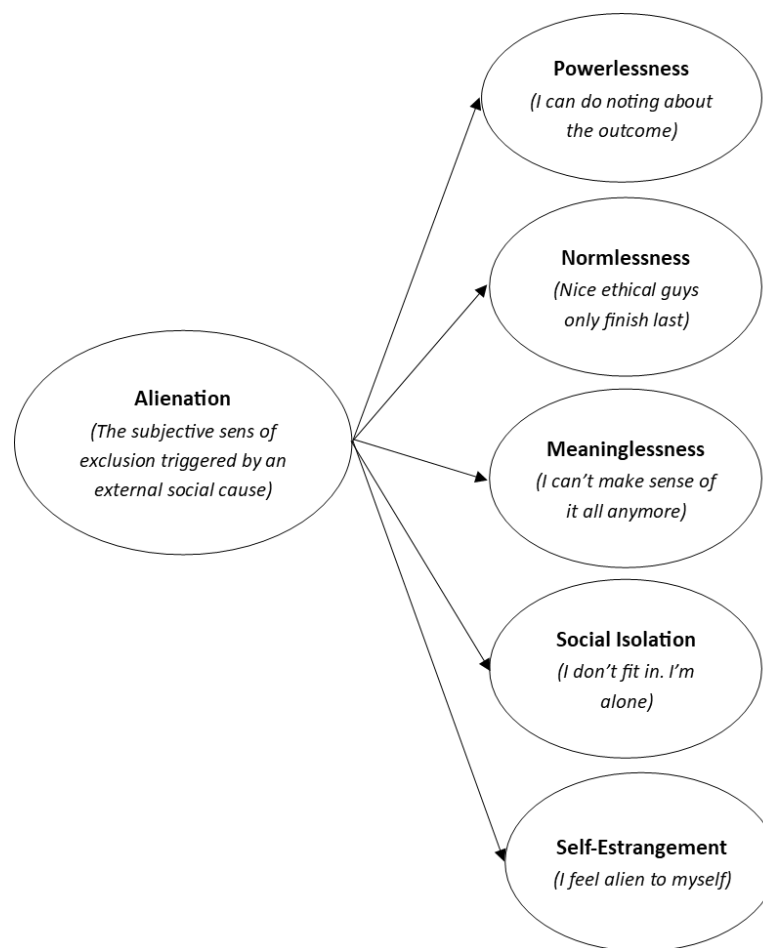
Powerlessness
(I can do noting about the outcome)

Normlessness
(Nice ethical guys only finish last)

Alienation
(The subjective sens of exclusion triggered by an external social cause)

Meaninglessness
(I can't make sense of it all anymore)

Social Isolation
(I don't fit in. I'm alone)

Self-Estrangement
(I feel alien to myself)